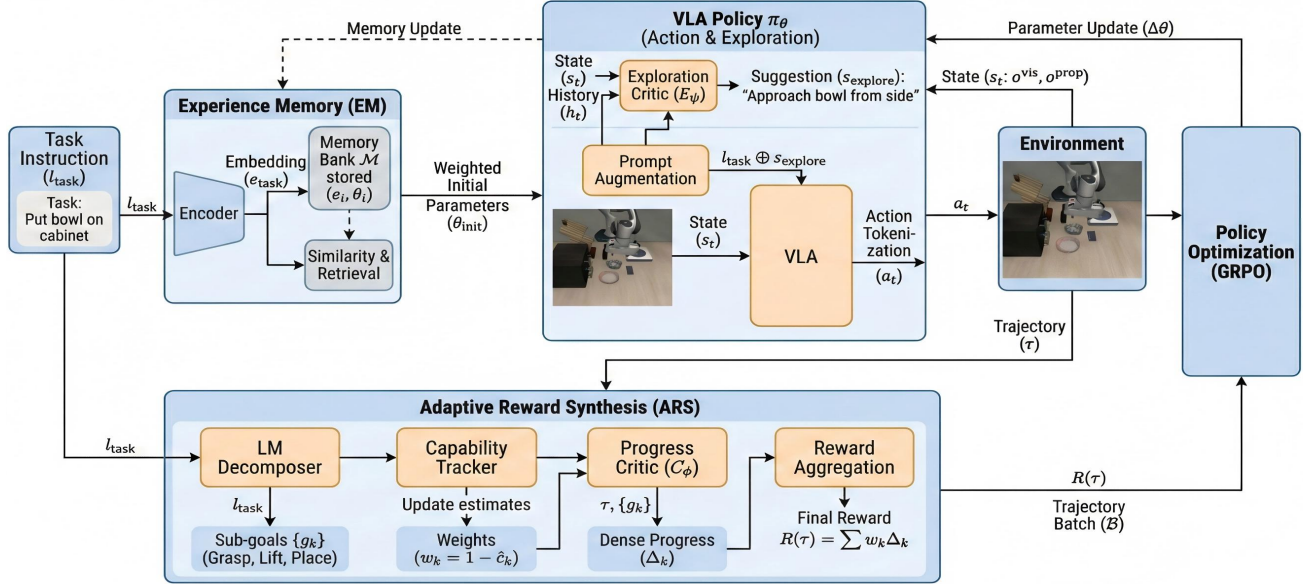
Memory Update

VLA Policy $\pi_\theta$ (Action & Exploration)

Parameter Update ($\Delta\theta$)

State ($s_t$)

History ($h_t$)

Exploration Critic ($E_\psi$)

Suggestion ($s_{\text{explore}}$): "Approach bowl from side"

State ($s_t$: $o^{\text{vis}}$, $o^{\text{prop}}$)

Experience Memory (EM)

Task Instruction ($l_{\text{task}}$)

Task: Put bowl on cabinet

$l_{\text{task}}$

Encoder

Embedding ($e_{\text{task}}$)

Memory Bank $\mathcal{M}$ stored ($e_i$, $\theta_i$)

Similarity & Retrieval

Weighted Initial Parameters ($\theta_{\text{init}}$)

Prompt Augmentation

$l_{\text{task}} \oplus s_{\text{explore}}$

State ($s_t$)

VLA

Action Tokenization ($a_t$)

$a_t$

Environment

Policy Optimization (GRPO)

Trajectory ($\tau$)

Adaptive Reward Synthesis (ARS)

$l_{\text{task}}$

LM Decomposer

$l_{\text{task}}$

Sub-goals $\{g_k\}$ (Grasp, Lift, Place)

Capability Tracker

Update estimates

Weights ($w_k = 1 - \hat{c}_k$)

Progress Critic ($C_\phi$)

$\tau$, $\{g_k\}$

Dense Progress ($\Delta_k$)

Reward Aggregation

Final Reward $R(\tau) = \sum w_k \Delta_k$

$R(\tau)$

Trajectory Batch ($\mathcal{B}$)